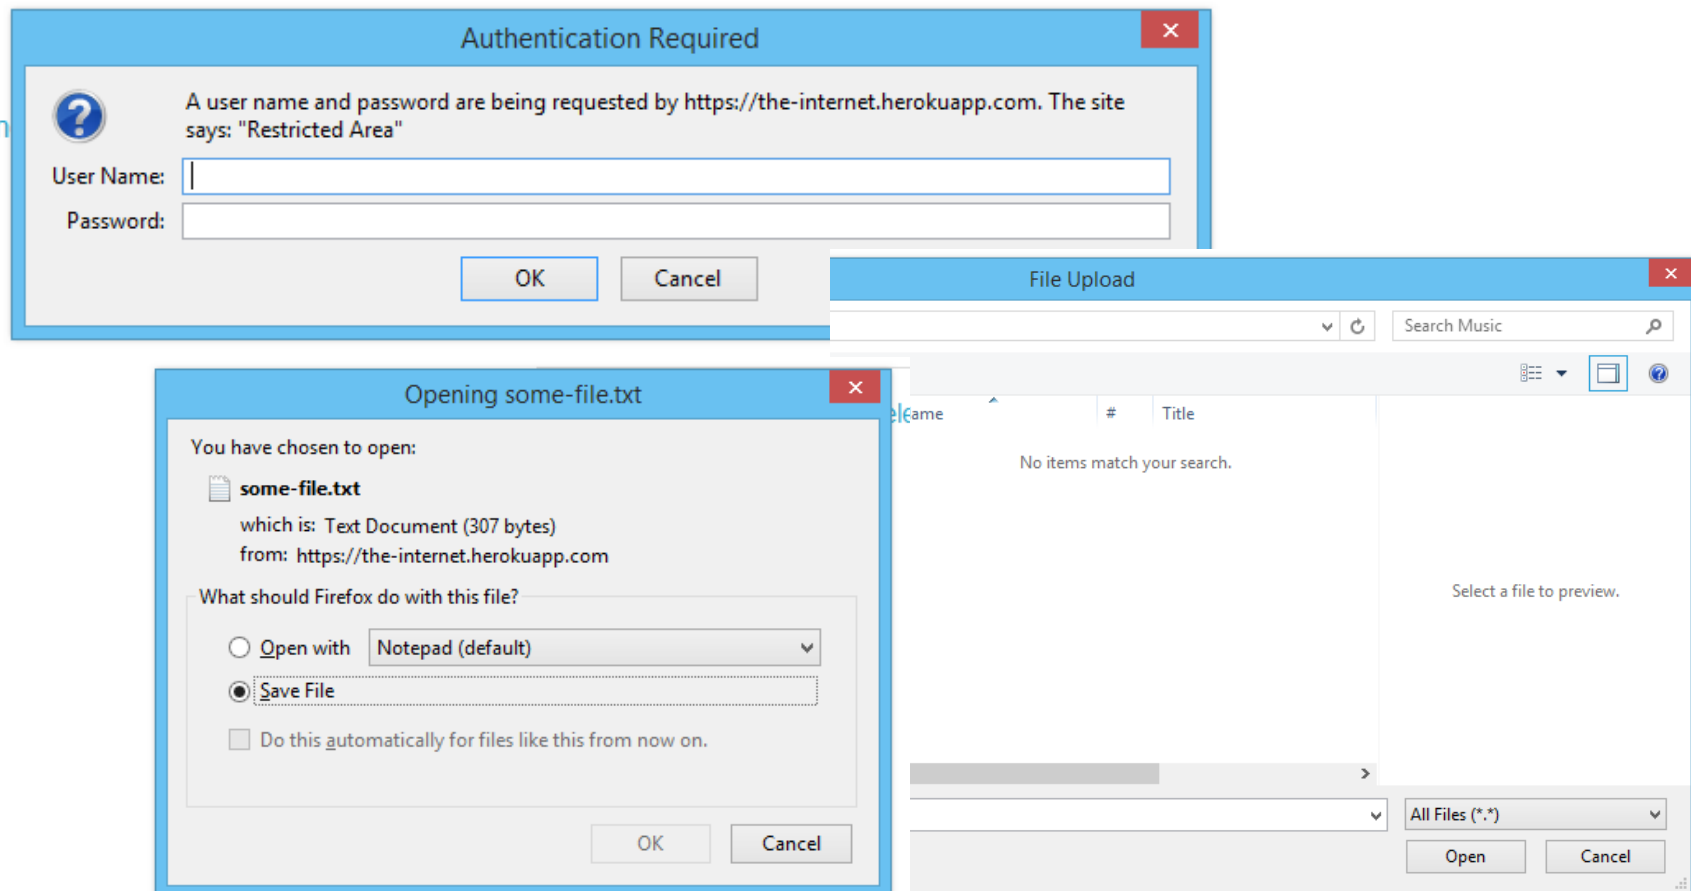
Authentication Required

A user name and password are being requested by https://the-internet.herokuapp.com. The site says: "Restricted Area"

User Name:

Password:

OK Cancel

File Upload

Search Music

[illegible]ame # Title

No items match your search.

Select a file to preview.

All Files (*.*)

Open Cancel

Opening some-file.txt

You have chosen to open:

some-file.txt

which is: Text Document (307 bytes)

from: https://the-internet.herokuapp.com

What should Firefox do with this file?

Open with Notepad (default)

Save File

Do this automatically for files like this from now on.

OK Cancel